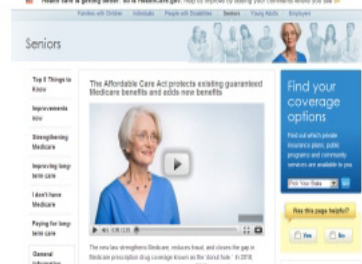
Health care is getting better. It is healthcare.gov. Help us improve by sharing your comments about the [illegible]

Families with Children | Individuals | People with Disabilities | Seniors | Young Adults | Employers

Seniors

Top 5 Things to Know

Improvements now

Strengthening Medicare

Improving long-term care

I don't have Medicare

Paying for long-term care

General information

The Affordable Care Act protects existing guaranteed Medicare benefits and adds new benefits

The new law strengthens Medicare, reduces fraud, and closes the gap in Medicare prescription drug coverage known as the 'donut hole.' In 2010, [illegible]

Find your coverage options

Find out which private insurance plans, public programs and community services are available to you.

Pick Your State

Has this page helped?

Yes

No